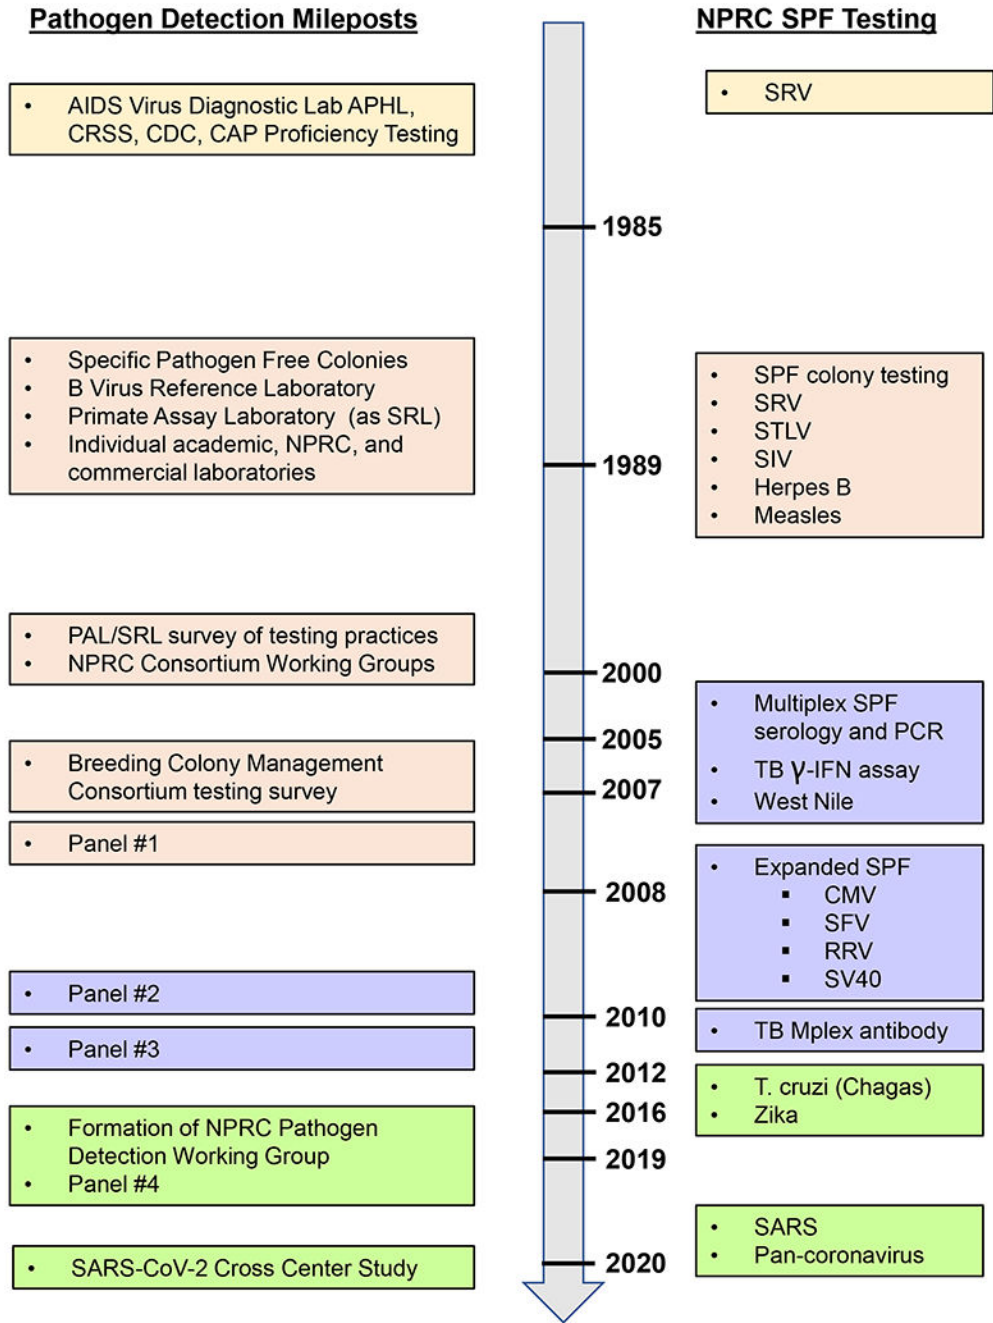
Pathogen Detection Mileposts

NPRC SPF Testing

- AIDS Virus Diagnostic Lab APHL, CRSS, CDC, CAP Proficiency Testing

- SRV

1985

- Specific Pathogen Free Colonies
- B Virus Reference Laboratory
- Primate Assay Laboratory (as SRL)
- Individual academic, NPRC, and commercial laboratories

1989

- SPF colony testing
- SRV
- STLV
- SIV
- Herpes B
- Measles

- PAL/SRL survey of testing practices
- NPRC Consortium Working Groups

2000

2005

- Multiplex SPF serology and PCR
- TB $\gamma$-IFN assay
- West Nile

- Breeding Colony Management Consortium testing survey

2007

- Panel #1

2008

- Expanded SPF
  - CMV
  - SFV
  - RRV
  - SV40

- Panel #2

2010

- TB Mplex antibody

- Panel #3

2012

- T. cruzi (Chagas)
- Zika

2016

- Formation of NPRC Pathogen Detection Working Group
- Panel #4

2019

- SARS
- Pan-coronavirus

- SARS-CoV-2 Cross Center Study

2020